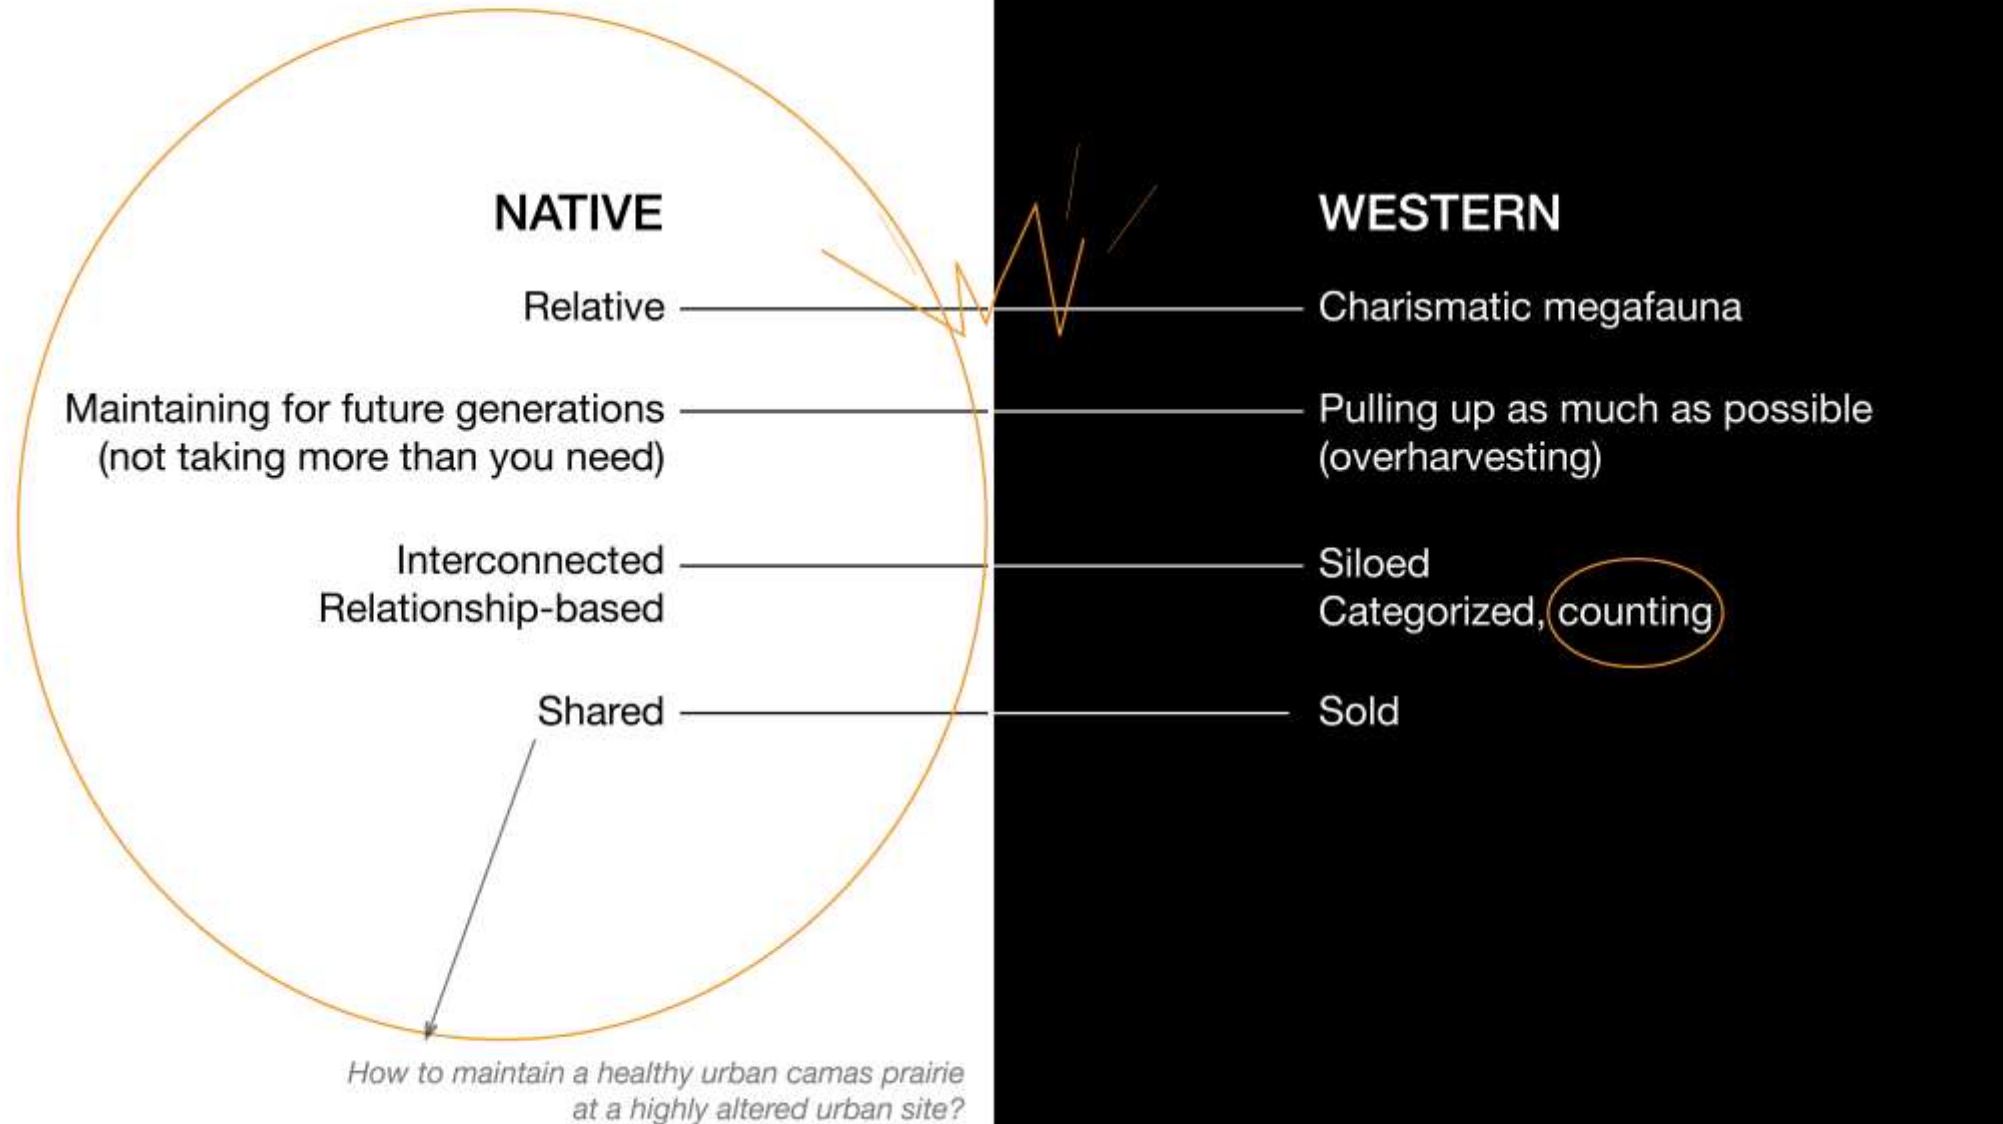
NATIVE

Relative

Maintaining for future generations (not taking more than you need)

Interconnected
Relationship-based

Shared

How to maintain a healthy urban camas prairie at a highly altered urban site?

WESTERN

Charismatic megafauna

Pulling up as much as possible (overharvesting)

Siloed
Categorized, counting

Sold